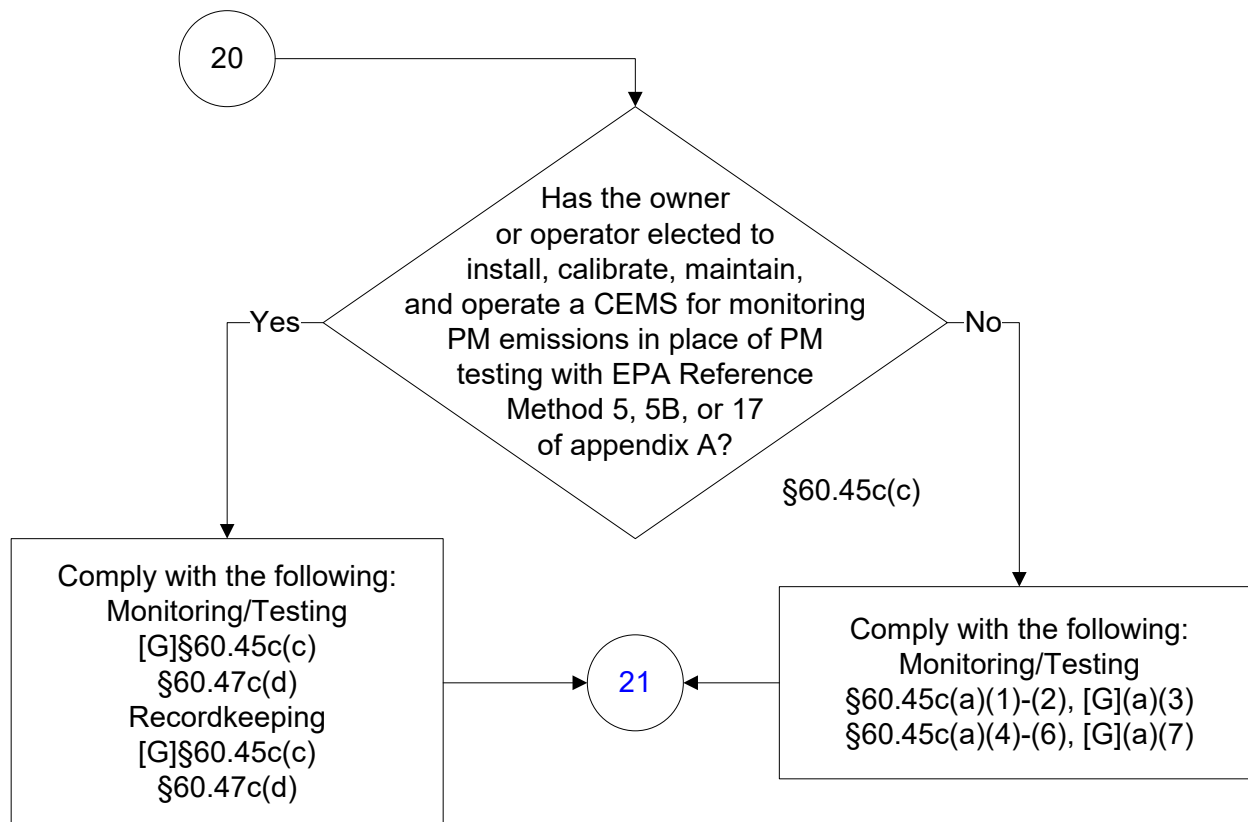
20

Has the owner or operator elected to install, calibrate, maintain, and operate a CEMS for monitoring PM emissions in place of PM testing with EPA Reference Method 5, 5B, or 17 of appendix A?

§60.45c(c)

Yes

No

Comply with the following:
Monitoring/Testing
[G]§60.45c(c)
§60.47c(d)
Recordkeeping
[G]§60.45c(c)
§60.47c(d)

21

Comply with the following:
Monitoring/Testing
§60.45c(a)(1)-(2), [G](a)(3)
§60.45c(a)(4)-(6), [G](a)(7)